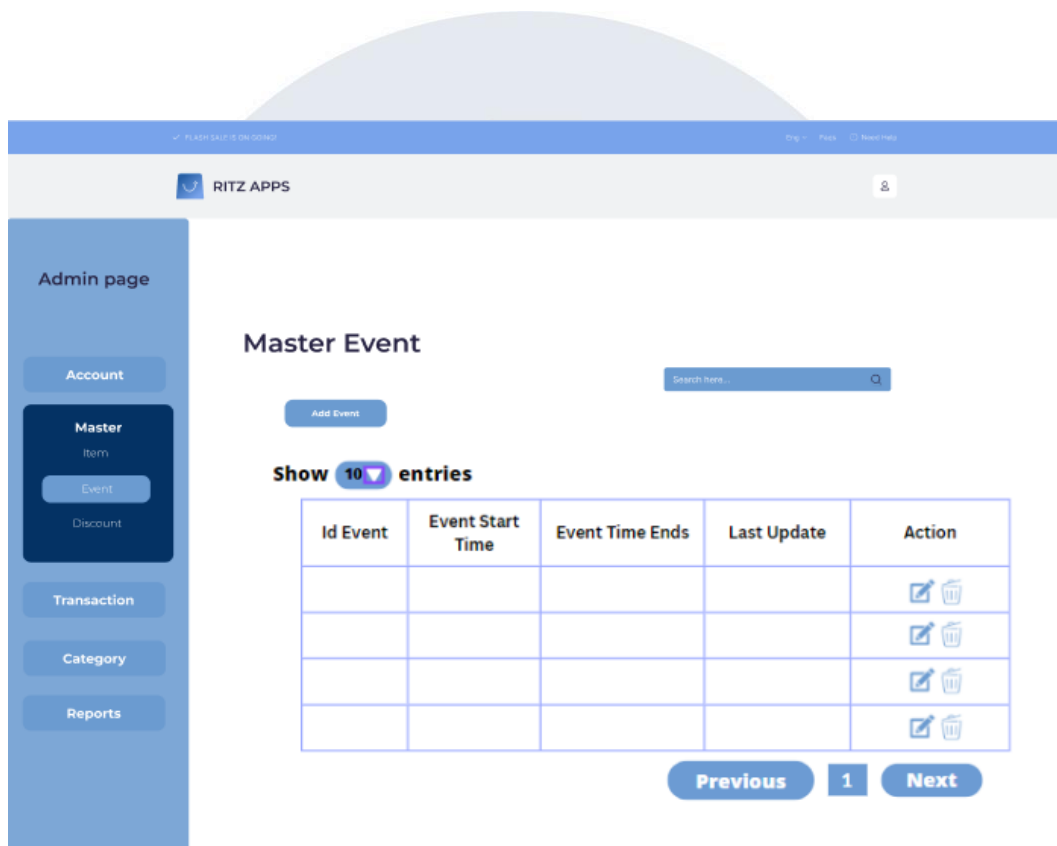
✓ FLASH SALE IS ON GOING!

Eng ⌄ Faqs ⓘ Need Help

RITZ APPS

Admin page

Account

Master

Item

Event

Discount

Transaction

Category

Reports

Master Event

Search here...

Add Event

Show 10 entries

| Id Event | Event Start Time | Event Time Ends | Last Update | Action |
|---|---|---|---|---|
| | | | | |
| | | | | |
| | | | | |
| | | | | |

Previous 1 Next